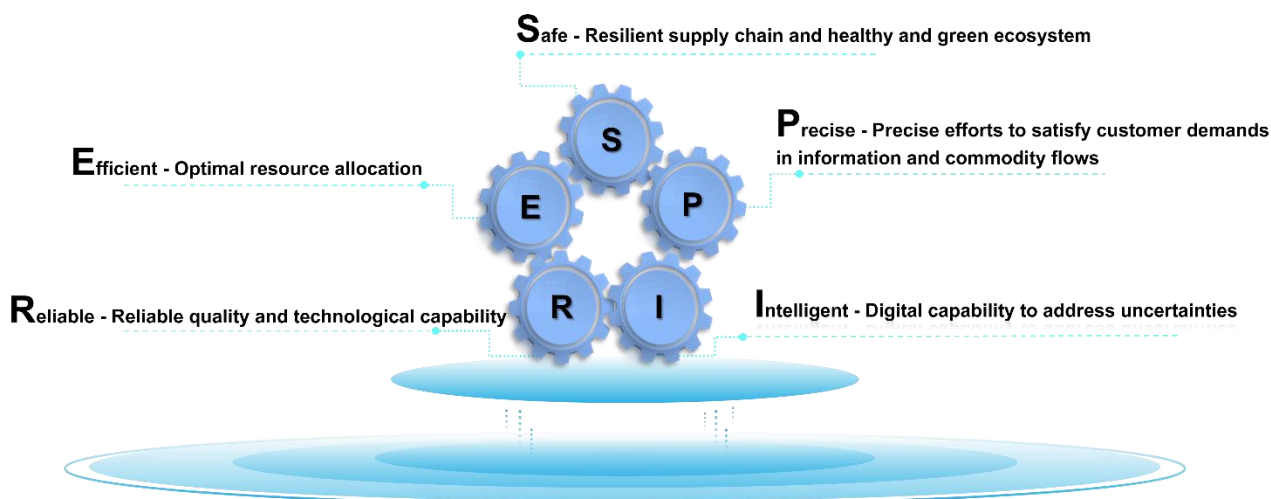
Safe - Resilient supply chain and healthy and green ecosystem

Efficient - Optimal resource allocation

Precise - Precise efforts to satisfy customer demands in information and commodity flows

S

E

P

R

I

Reliable - Reliable quality and technological capability

Intelligent - Digital capability to address uncertainties